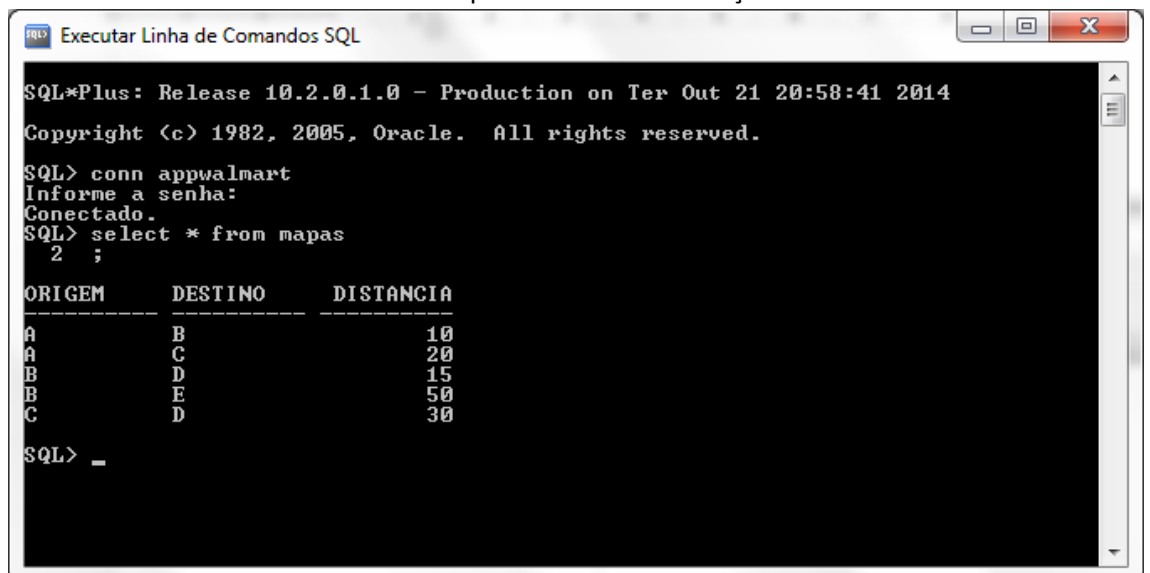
Executar Linha de Comandos SQL

SQL*Plus: Release 10.2.0.1.0 - Production on Ter Out 21 20:58:41 2014

Copyright (c) 1982, 2005, Oracle.  All rights reserved.

SQL> conn appwalmart
Informe a senha:
Conectado.
SQL> select * from mapas
  2  ;

| ORIGEM | DESTINO | DISTANCIA |
|---|---|---|
| A | B | 10 |
| A | C | 20 |
| B | D | 15 |
| B | E | 50 |
| C | D | 30 |

SQL> _